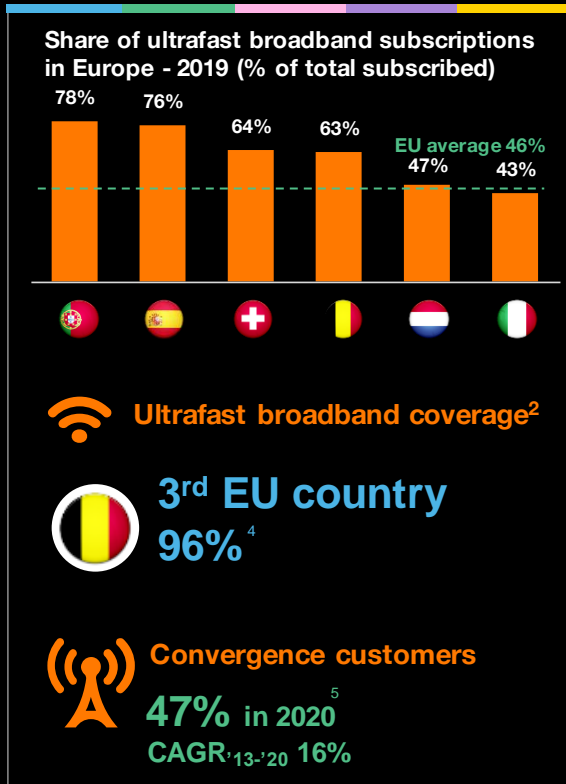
Share of ultrafast broadband subscriptions in Europe - 2019 (% of total subscribed)

78%

76%

64%

63%

47%

43%

EU average 46%

Ultrafast broadband coverage$^2$

3$^{rd}$ EU country

96%$^4$

Convergence customers

47% in 2020$^5$

CAGR$_{'13-'20}$ 16%